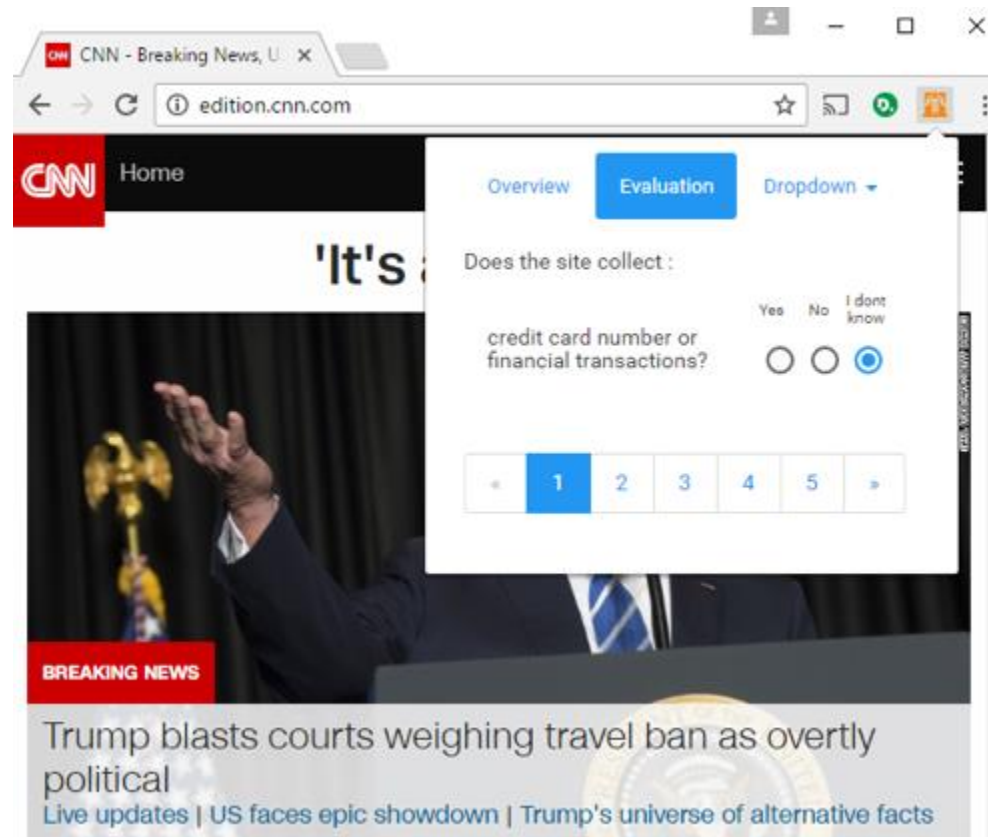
CNN CNN - Breaking News, U ×

edition.cnn.com

CNN Home

'It's a

Overview Evaluation Dropdown

Does the site collect :

Yes No I dont know

credit card number or financial transactions?

« 1 2 3 4 5 »

BREAKING NEWS

Trump blasts courts weighing travel ban as overtly political

Live updates | US faces epic showdown | Trump's universe of alternative facts